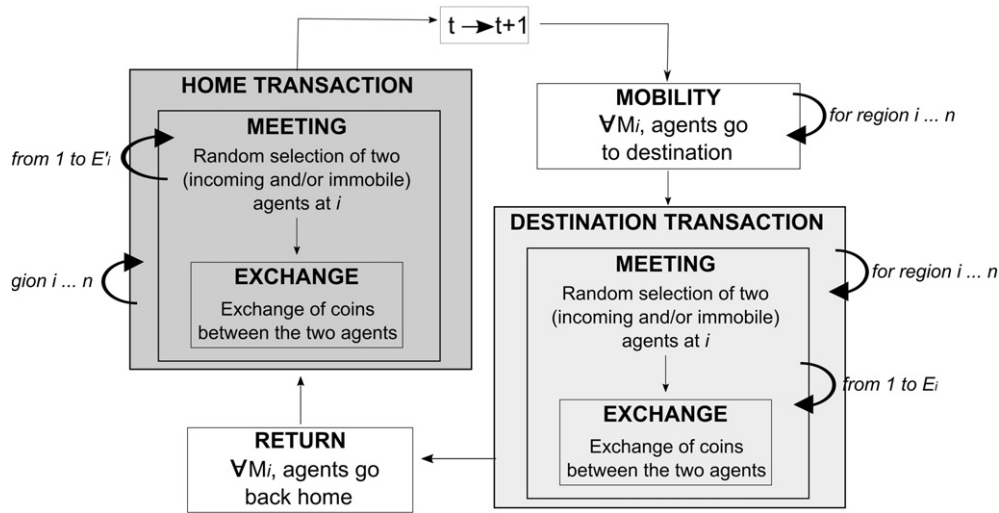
t → t+1

HOME TRANSACTION

MEETING

from 1 to $E'_i$

Random selection of two (incoming and/or immobile) agents at *i*

gion *i* ... *n*

EXCHANGE

Exchange of coins between the two agents

MOBILITY

$\forall M_i$, agents go to destination

*for region i ... n*

DESTINATION TRANSACTION

MEETING

*for region i ... n*

Random selection of two (incoming and/or immobile) agents at *i*

*from 1 to $E_i$*

EXCHANGE

Exchange of coins between the two agents

RETURN

$\forall M_i$, agents go back home